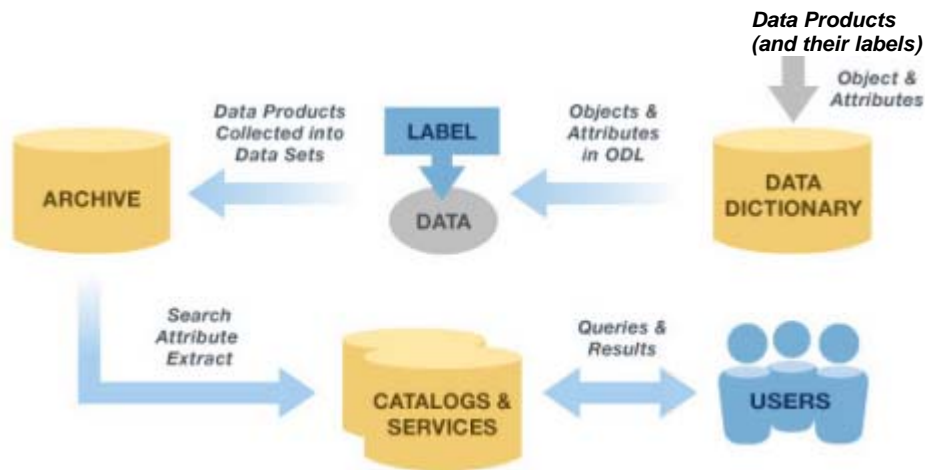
Data Products (and their labels)

Object & Attributes

Data Products Collected into Data Sets

LABEL

Objects & Attributes in ODL

ARCHIVE

DATA

DATA DICTIONARY

Search Attribute Extract

Queries & Results

CATALOGS & SERVICES

USERS